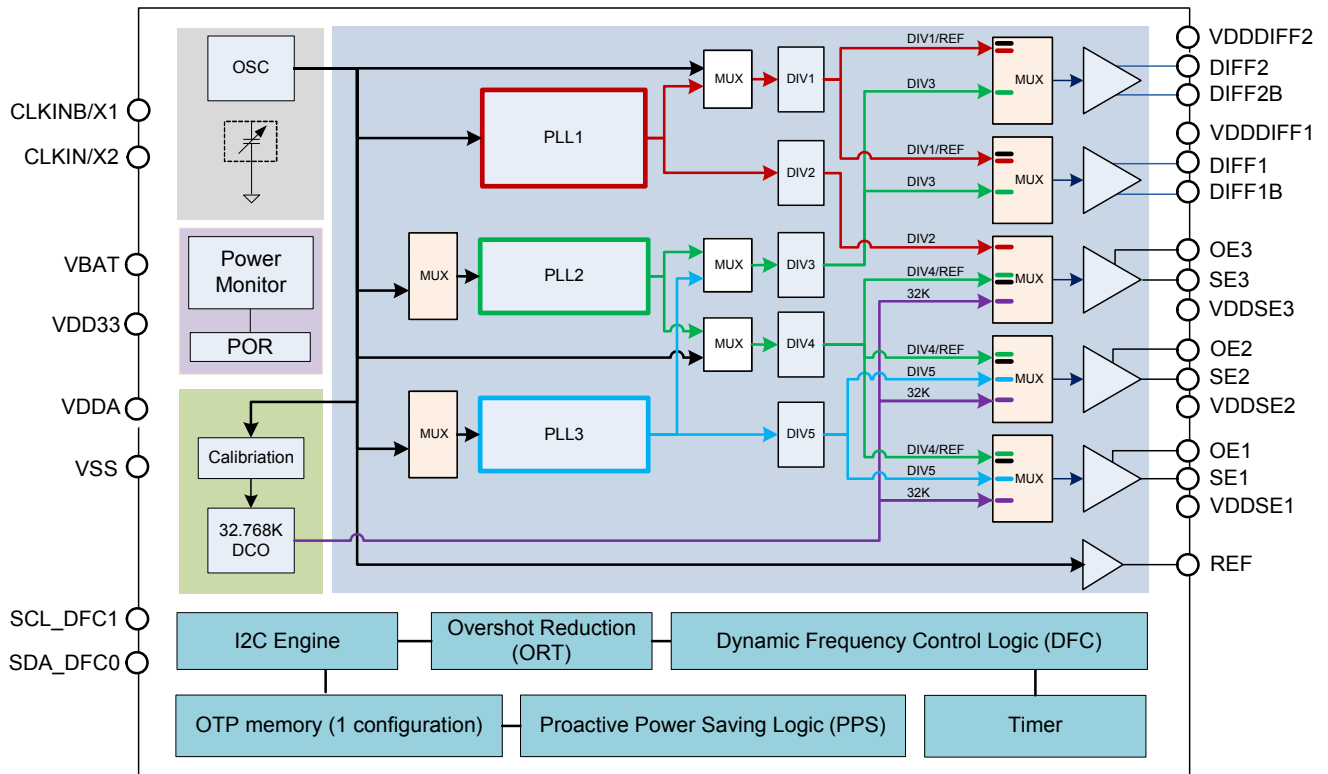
CLKINB/X1
CLKIN/X2
VBAT
VDD33
VDDA
VSS
SCL_DFC1
SDA_DFC0

OSC

Power Monitor
POR

Calibration
32.768K DCO

PLL1
MUX
PLL2
MUX
PLL3

MUX
DIV1
DIV2
MUX
DIV3
MUX
DIV4
DIV5

DIV1/REF
DIV3
MUX
DIV1/REF
DIV3
MUX
DIV2
DIV4/REF
32K
MUX
DIV4/REF
DIV5
32K
MUX
DIV4/REF
DIV5
32K
MUX

VDDDIFF2
DIFF2
DIFF2B
VDDDIFF1
DIFF1
DIFF1B
OE3
SE3
VDDSE3
OE2
SE2
VDDSE2
OE1
SE1
VDDSE1
REF

I2C Engine
Overshot Reduction (ORT)
Dynamic Frequency Control Logic (DFC)
OTP memory (1 configuration)
Proactive Power Saving Logic (PPS)
Timer